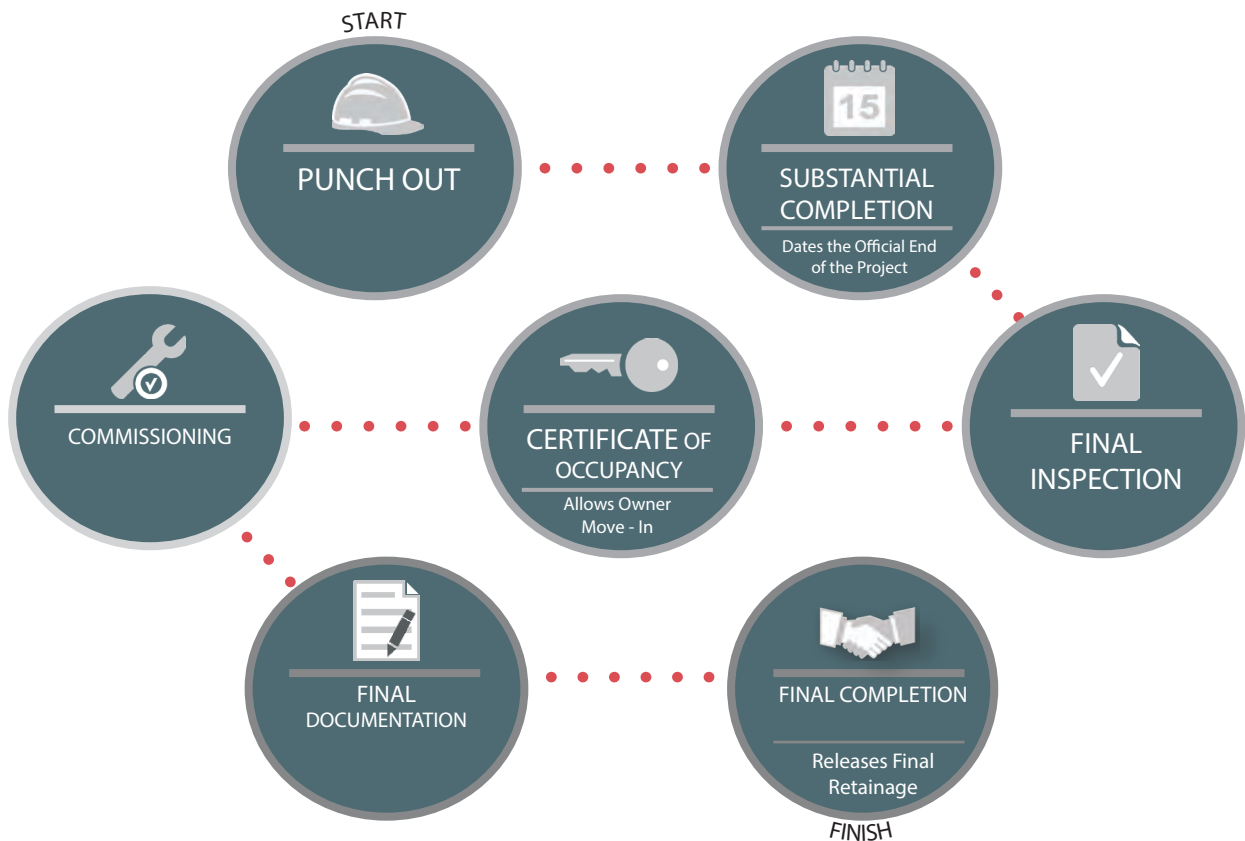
START

PUNCH OUT

15

SUBSTANTIAL COMPLETION

Dates the Official End of the Project

FINAL INSPECTION

CERTIFICATE OF OCCUPANCY

Allows Owner Move - In

COMMISSIONING

FINAL DOCUMENTATION

FINAL COMPLETION

Releases Final Retainage

FINISH